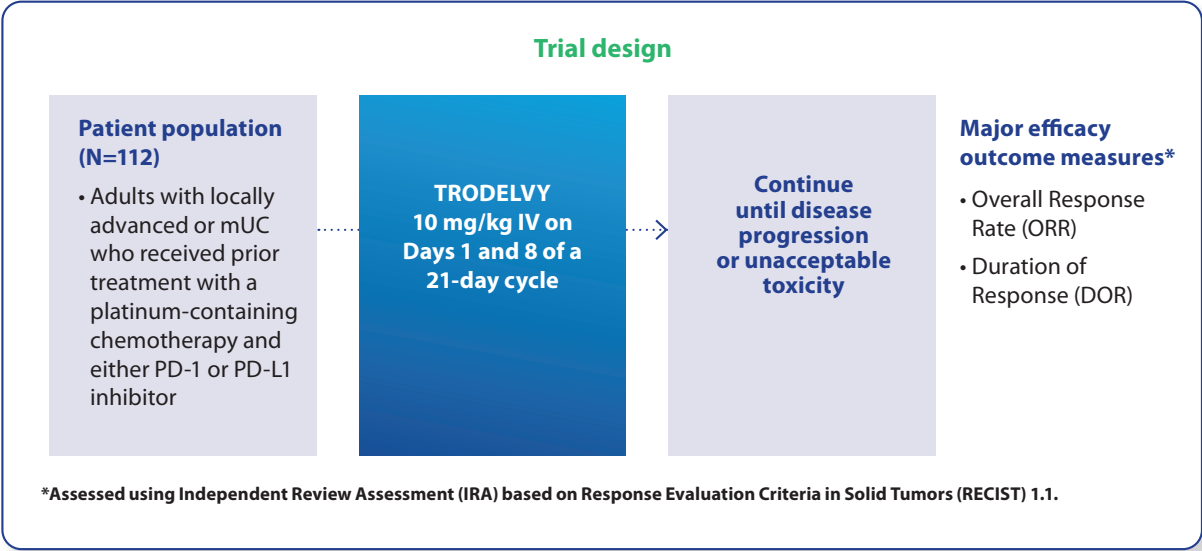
Trial design

Patient population (N=112)

• Adults with locally advanced or mUC who received prior treatment with a platinum-containing chemotherapy and either PD-1 or PD-L1 inhibitor

TRODELVY 10 mg/kg IV on Days 1 and 8 of a 21-day cycle

Continue until disease progression or unacceptable toxicity

Major efficacy outcome measures*

• Overall Response Rate (ORR)

• Duration of Response (DOR)

*Assessed using Independent Review Assessment (IRA) based on Response Evaluation Criteria in Solid Tumors (RECIST) 1.1.